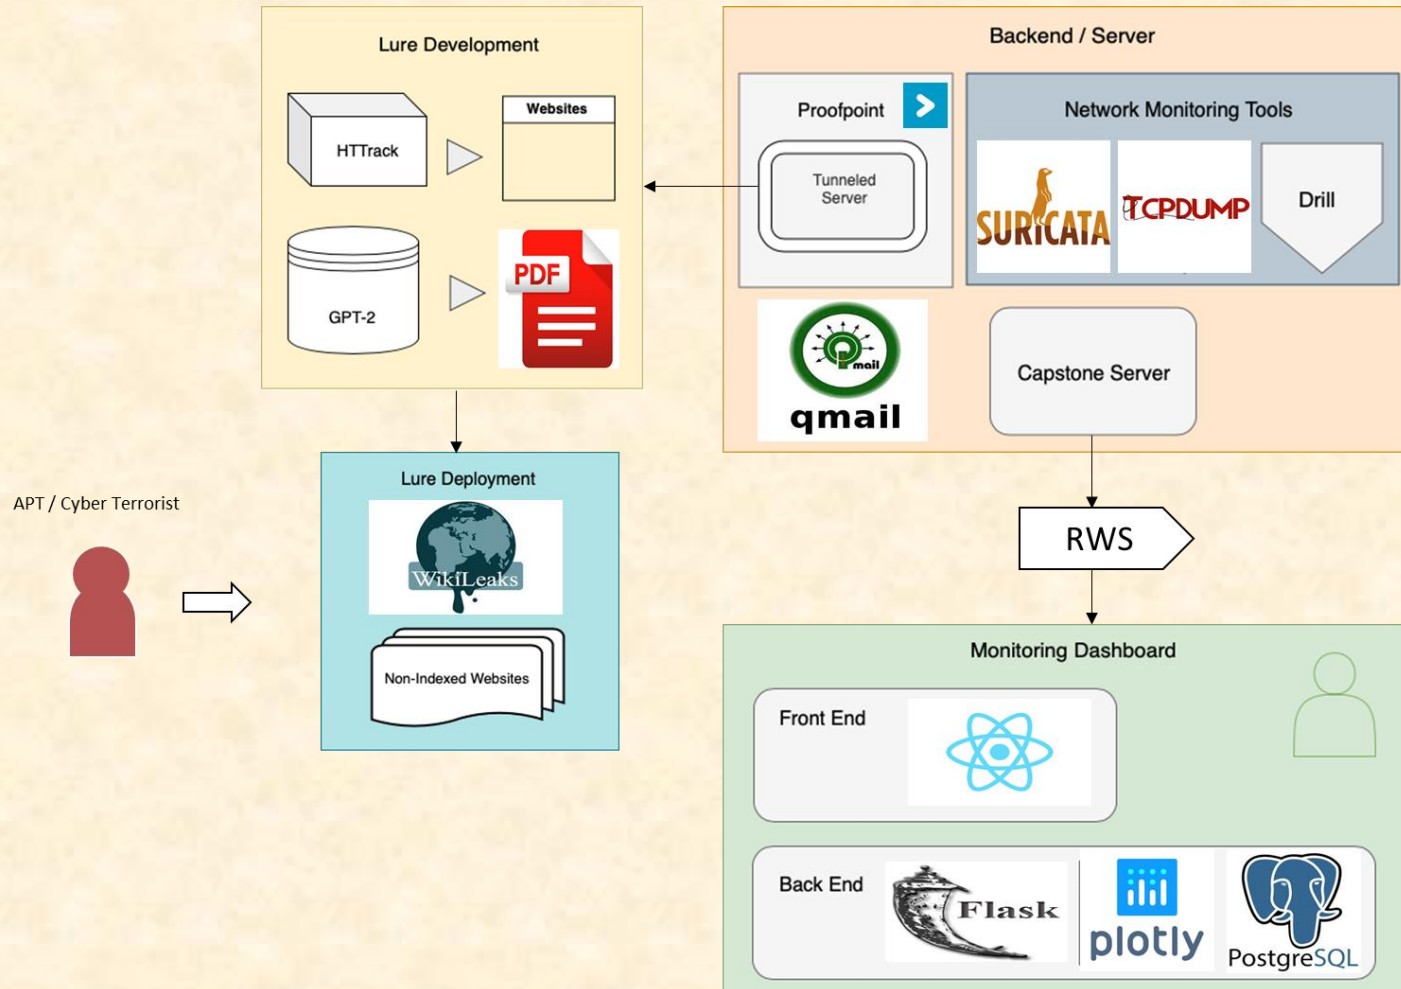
Lure Development

HTTrack

Websites

GPT-2

PDF

Backend / Server

Proofpoint

Tunneled Server

Network Monitoring Tools

SURICATA

TCPDUMP

Drill

qmail

qmail

Capstone Server

APT / Cyber Terrorist

Lure Deployment

WikiLeaks

Non-Indexed Websites

RWS

Monitoring Dashboard

Front End

Back End

Flask

plotly

PostgreSQL